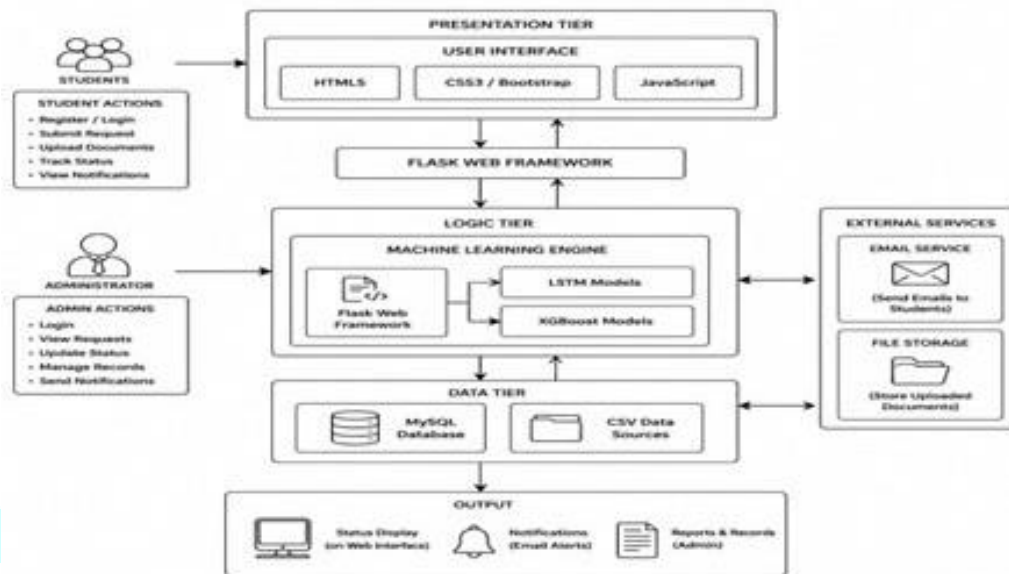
PRESENTATION TIER

USER INTERFACE

HTML5

CSS3 / Bootstrap

JavaScript

STUDENTS

STUDENT ACTIONS
- Register / Login
- Submit Request
- Upload Documents
- Track Status
- View Notifications

FLASK WEB FRAMEWORK

LOGIC TIER

MACHINE LEARNING ENGINE

Flask Web Framework

LSTM Models

XGBoost Models

ADMINISTRATOR

ADMIN ACTIONS
- Login
- View Requests
- Update Status
- Manage Records
- Send Notifications

EXTERNAL SERVICES

EMAIL SERVICE

(Send Emails to Students)

FILE STORAGE

(Store Uploaded Documents)

DATA TIER

MySQL Database

CSV Data Sources

OUTPUT

Status Display (on Web Interface)

Notifications (Email Alerts)

Reports & Records (Admin)